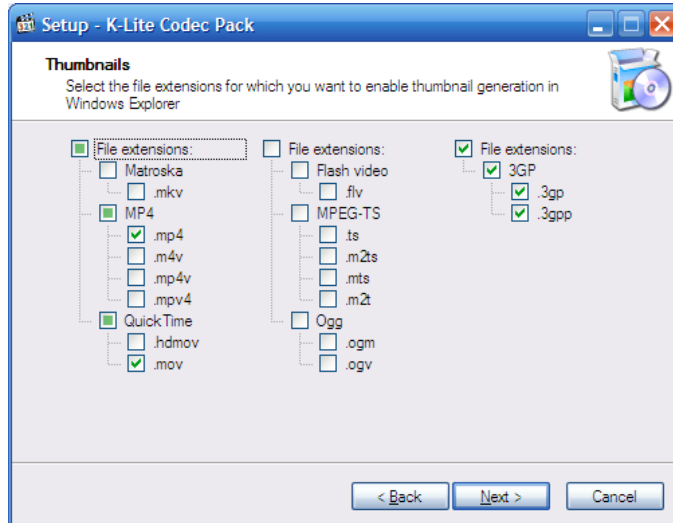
Setup - K-Lite Codec Pack

Thumbnails
Select the file extensions for which you want to enable thumbnail generation in Windows Explorer

File extensions:
Matroska
.mkv
MP4
.mp4
.m4v
.mp4v
.mpv4
QuickTime
.hdmov
.mov

File extensions:
Flash video
.flv
MPEG-TS
.ts
.m2ts
.mts
.m2t
Ogg
.ogm
.ogv

File extensions:
3GP
.3gp
.3gpp

< Back
Next >
Cancel